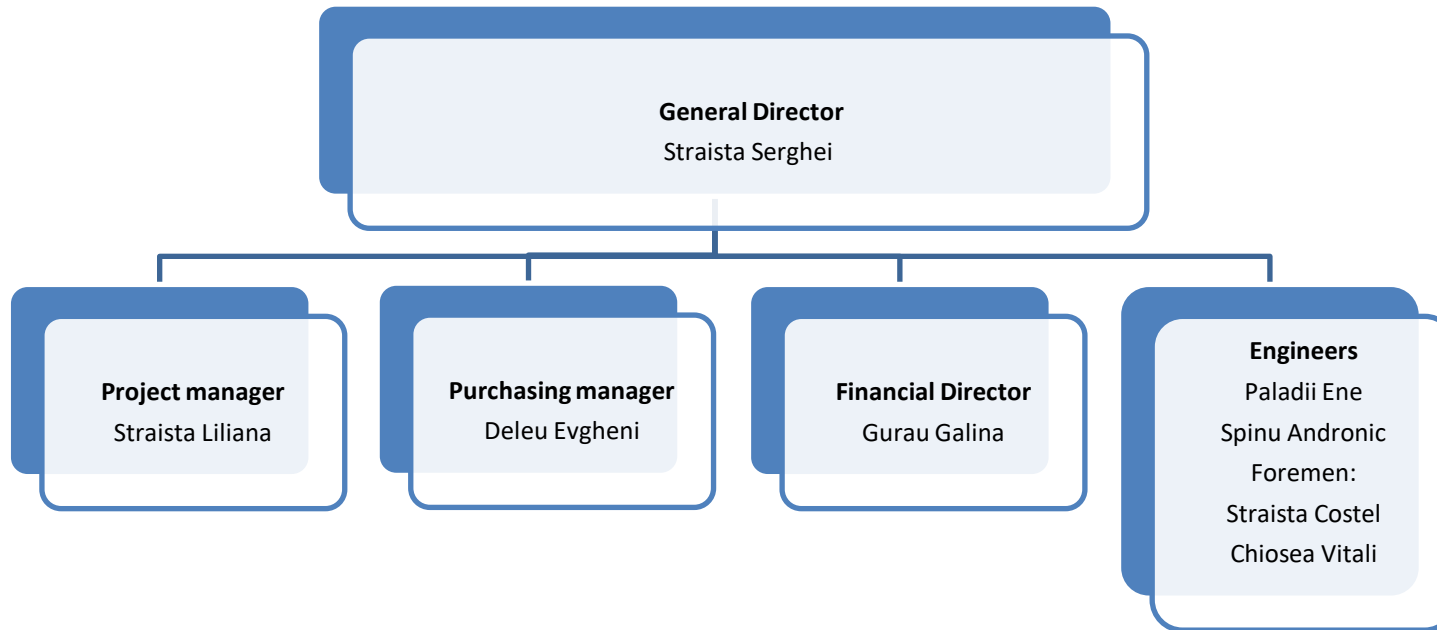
General Director
Straista Serghei

Project manager
Straista Liliana

Purchasing manager
Deleu Evgheni

Financial Director
Gurau Galina

Engineers
Paladii Ene
Spinu Andronic
Foremen:
Straista Costel
Chiosea Vitali